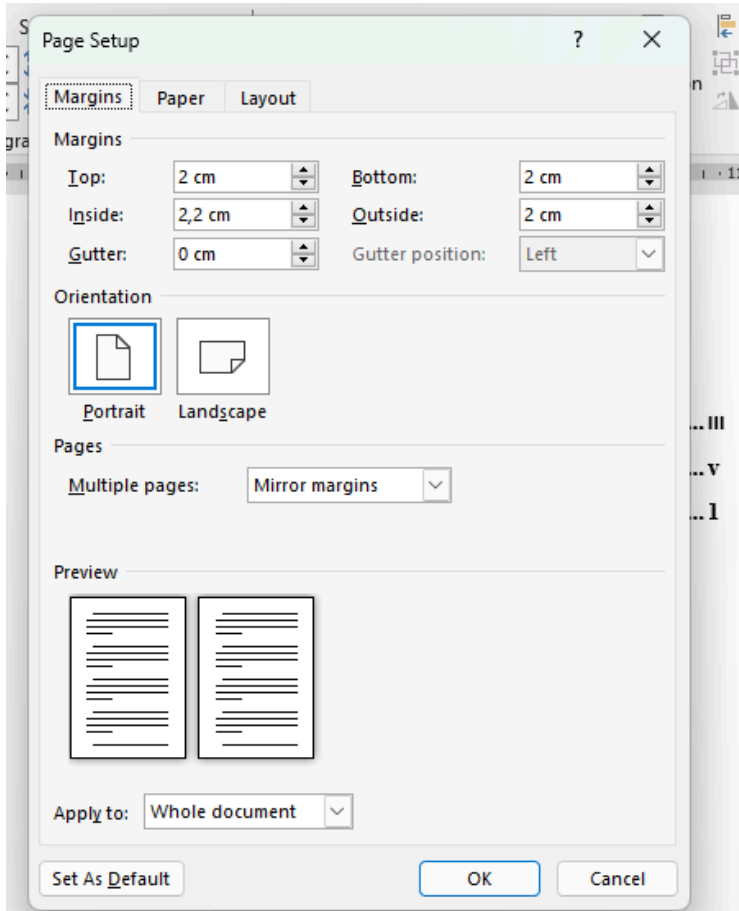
Page Setup ? ×

Margins Paper Layout

Margins

Top: 2 cm
Bottom: 2 cm
Inside: 2,2 cm
Outside: 2 cm
Gutter: 0 cm
Gutter position: Left

Orientation

Portrait Landscape

Pages

Multiple pages: Mirror margins

Preview

Apply to: Whole document

Set As Default OK Cancel

...III
...v
...1